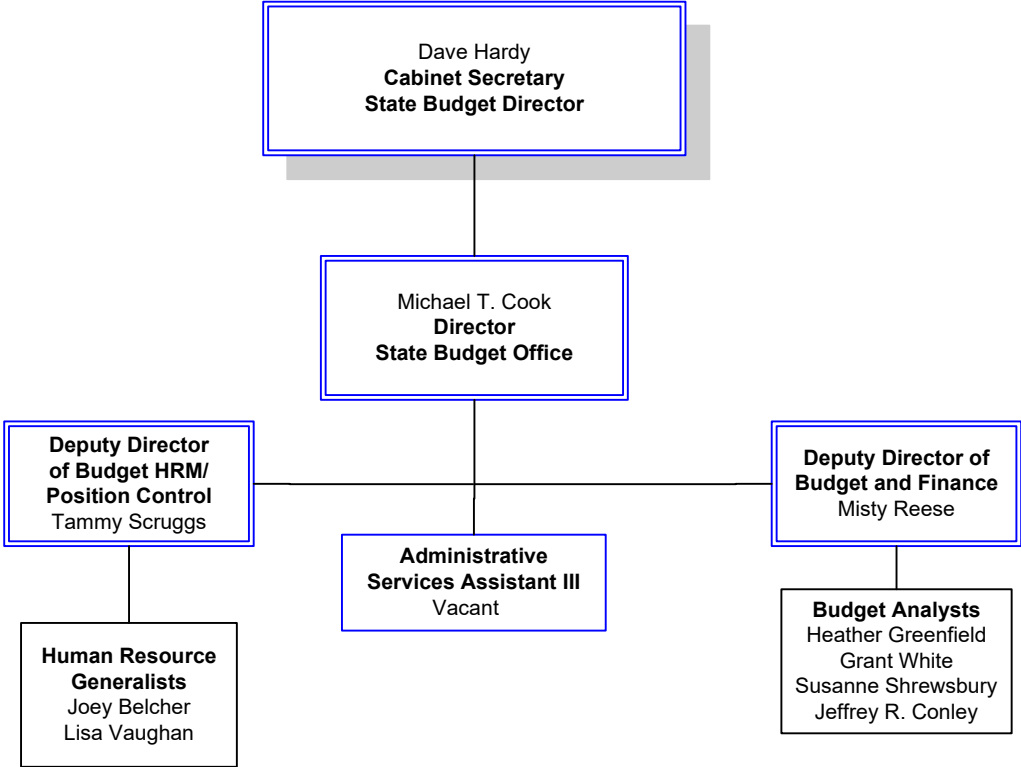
Dave Hardy
**Cabinet Secretary**
**State Budget Director**

Michael T. Cook
**Director**
**State Budget Office**

**Deputy Director of Budget HRM/ Position Control**
Tammy Scruggs

**Administrative Services Assistant III**
Vacant

**Deputy Director of Budget and Finance**
Misty Reese

**Human Resource Generalists**
Joey Belcher
Lisa Vaughan

**Budget Analysts**
Heather Greenfield
Grant White
Susanne Shrewsbury
Jeffrey R. Conley